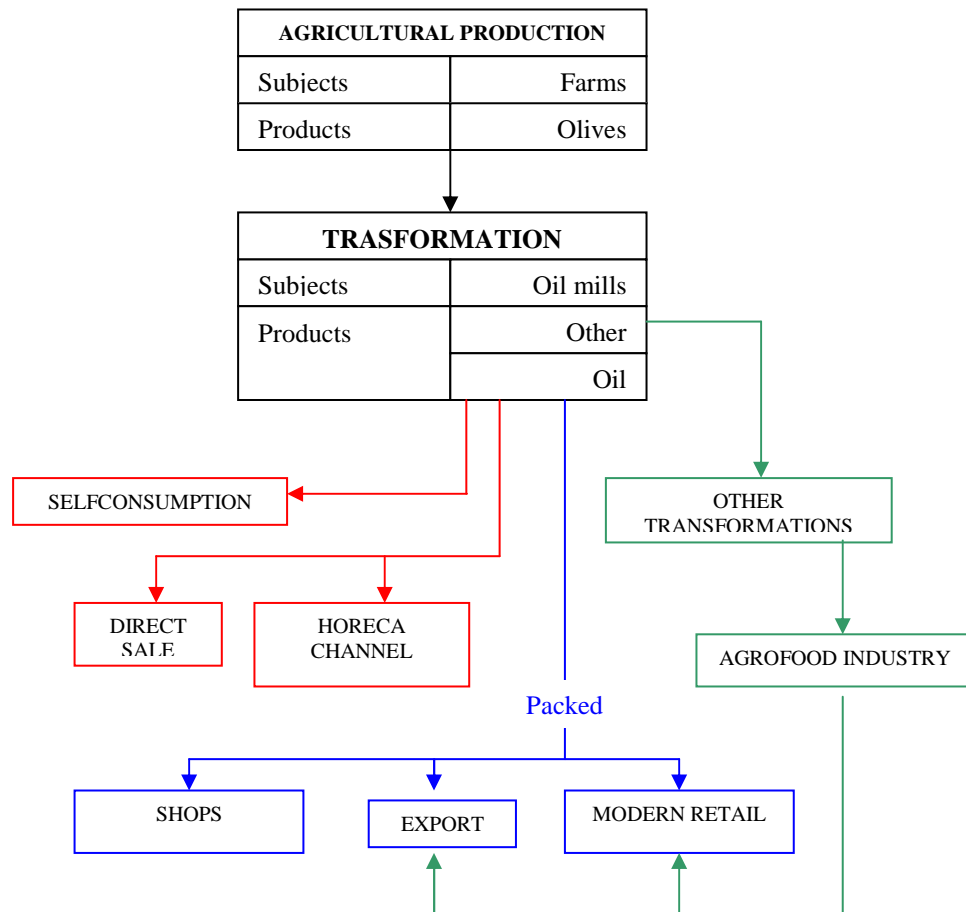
AGRICULTURAL PRODUCTION

| Subjects | Farms |
|---|---|
| Products | Olives |

TRASFORMATION

| Subjects | Oil mills |
|---|---|
| Products | Other |
| | Oil |

SELFCONSUMPTION

OTHER TRANSFORMATIONS

DIRECT SALE

HORECA CHANNEL

AGROFOOD INDUSTRY

Packed

SHOPS

EXPORT

MODERN RETAIL